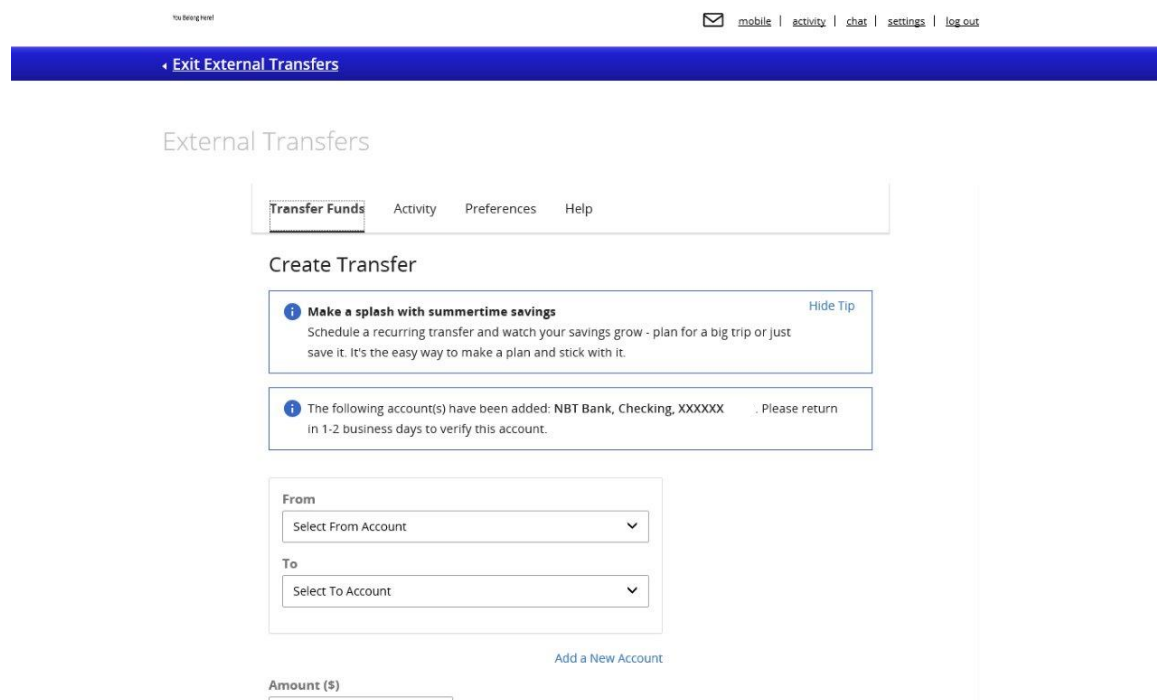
You Belong Here!

mobile | activity | chat | settings | log out

‹ Exit External Transfers

External Transfers

Transfer Funds Activity Preferences Help

Create Transfer

Make a splash with summertime savings
Schedule a recurring transfer and watch your savings grow - plan for a big trip or just save it. It's the easy way to make a plan and stick with it.

Hide Tip

The following account(s) have been added: NBT Bank, Checking, XXXXXX . Please return in 1-2 business days to verify this account.

From
Select From Account

To
Select To Account

Add a New Account

Amount ($)